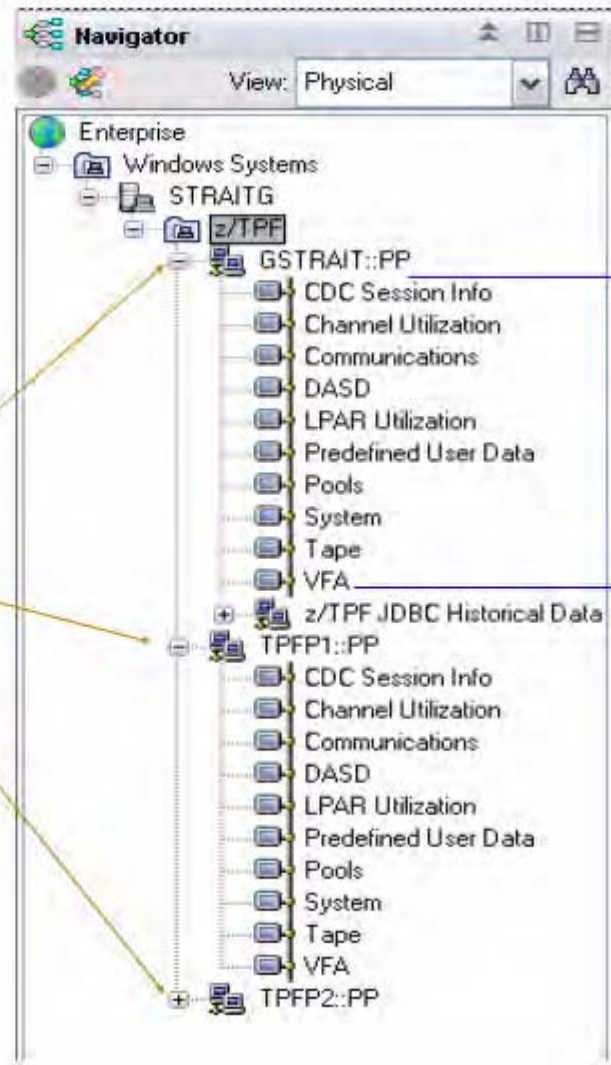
Navigator

View: Physical

Enterprise
Windows Systems
STRAITG
z/TPF
GSTRAIT::PP
CDC Session Info
Channel Utilization
Communications
DASD
LPAR Utilization
Predefined User Data
Pools
System
Tape
VFA
z/TPF JDBC Historical Data
TPFP1::PP
CDC Session Info
Channel Utilization
Communications
DASD
LPAR Utilization
Predefined User Data
Pools
System
Tape
VFA
TPFP2::PP